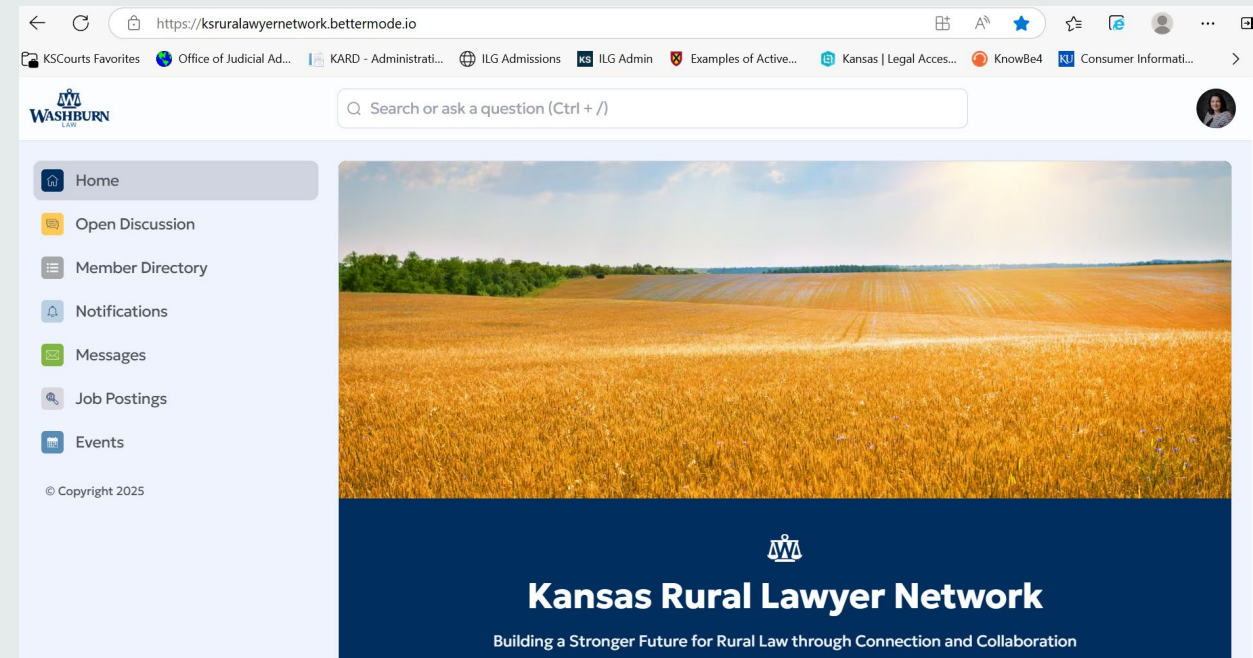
https://ksruralawyernetwork.bettermode.io

KSCourts Favorites
Office of Judicial Ad...
KARD - Administrati...
ILG Admissions
ILG Admin
Examples of Active...
Kansas | Legal Acces...
KnowBe4
Consumer Informati...

WASHBURN LAW

Search or ask a question (Ctrl + /)

Home
Open Discussion
Member Directory
Notifications
Messages
Job Postings
Events

© Copyright 2025

Kansas Rural Lawyer Network

Building a Stronger Future for Rural Law through Connection and Collaboration